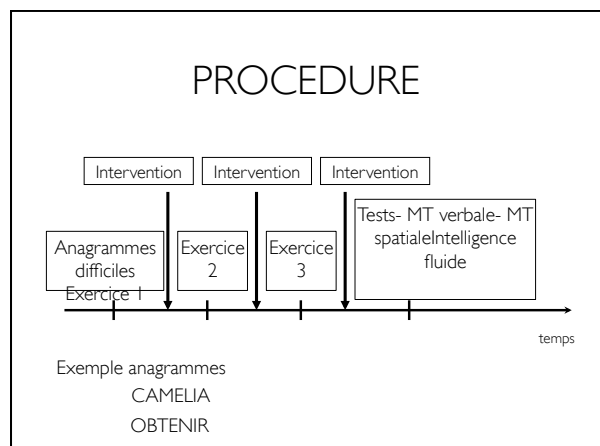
PROCEDURE

Intervention

Intervention

Intervention

Anagrammes difficiles Exercice 1

Exercice 2

Exercice 3

Tests- MT verbale- MT spatialeIntelligence fluide

temps

Exemple anagrammes
CAMELIA
OBTENIR